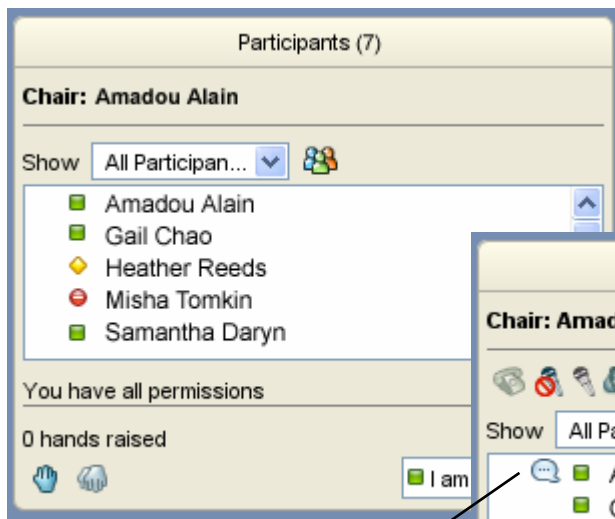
Participants (7)

Chair: Amadou Alain

Show All Participan...

Amadou Alain
Gail Chao
Heather Reeds
Misha Tomkin
Samantha Daryn

You have all permissions

0 hands raised

I am

Chair: Amad

Show All Pa

A
C